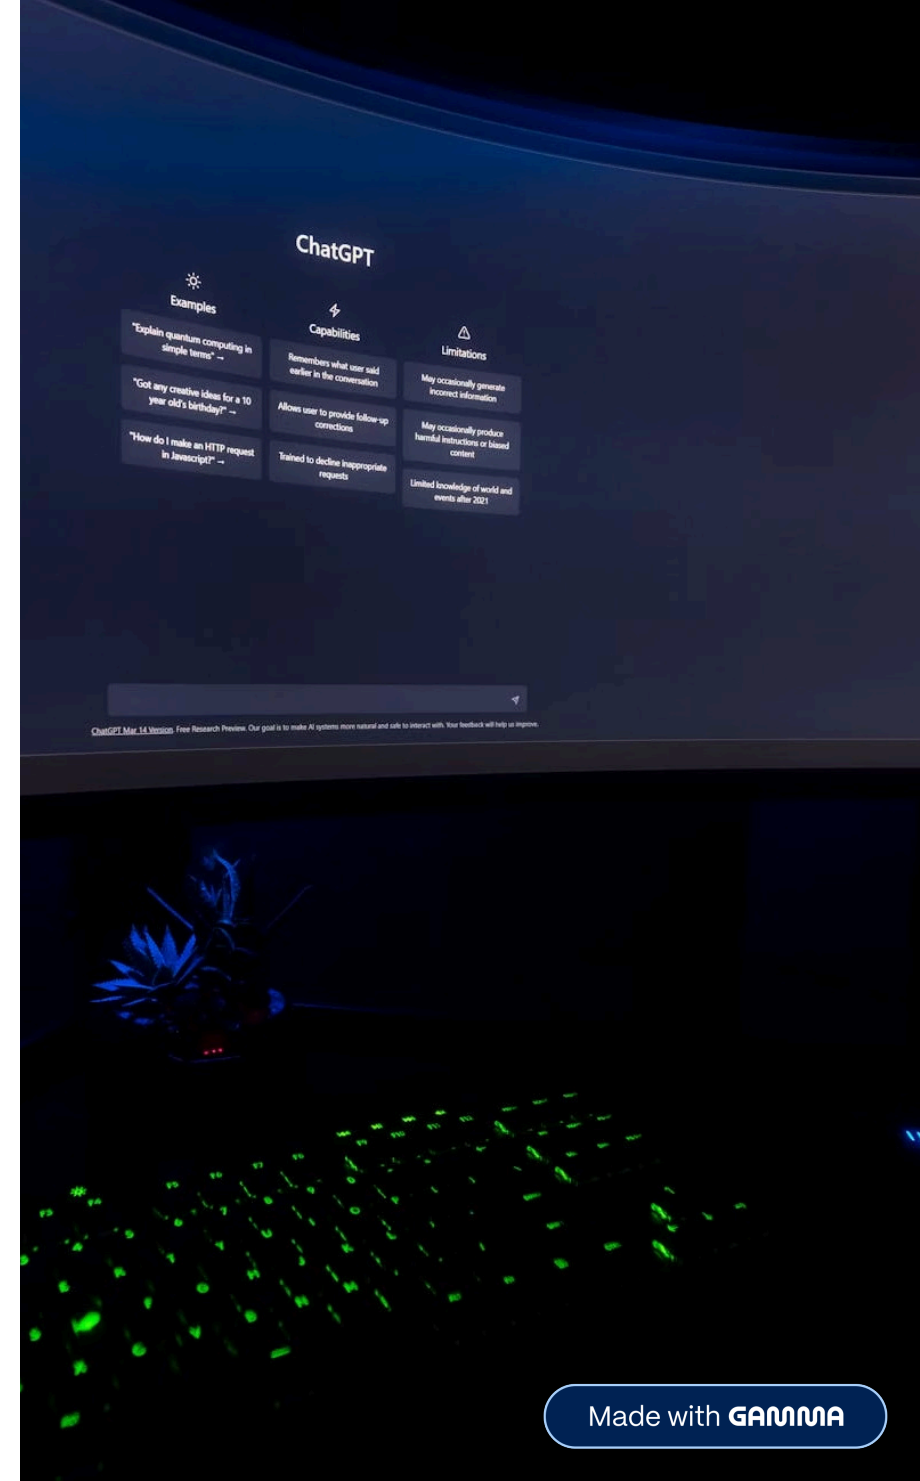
ChatGPT

Examples

"Explain quantum computing in simple terms" →

"Got any creative ideas for a 10 year old's birthday?" →

"How do I make an HTTP request in Javascript?" →

Capabilities

Remembers what user said earlier in the conversation

Allows user to provide follow-up corrections

Trained to decline inappropriate requests

Limitations

May occasionally generate incorrect information

May occasionally produce harmful instructions or biased content

Limited knowledge of world and events after 2021

ChatGPT Mar 14 Version. Free Research Preview. Our goal is to make AI systems more natural and safe to interact with. Your feedback will help us improve.

Made with GAMMA